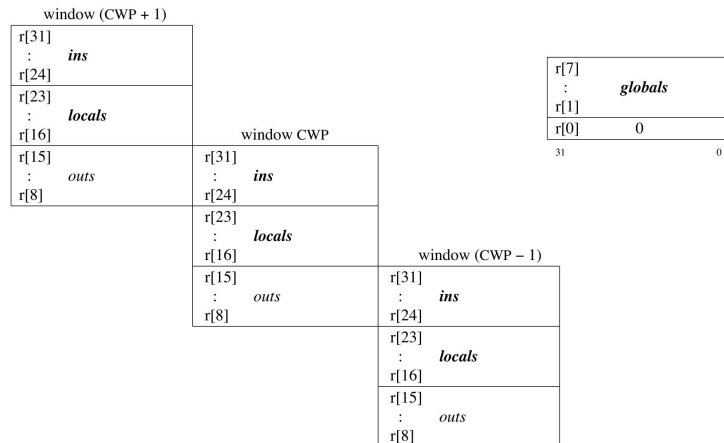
window (CWP + 1)

r[31]
: *ins*
r[24]

r[23]
: *locals*
r[16]

r[15]
: *outs*
r[8]

window CWP

r[31]
: *ins*
r[24]

r[23]
: *locals*
r[16]

r[15]
: *outs*
r[8]

window (CWP – 1)

r[31]
: *ins*
r[24]

r[23]
: *locals*
r[16]

r[15]
: *outs*
r[8]

r[7]
: *globals*
r[1]

r[0] 0

31 0